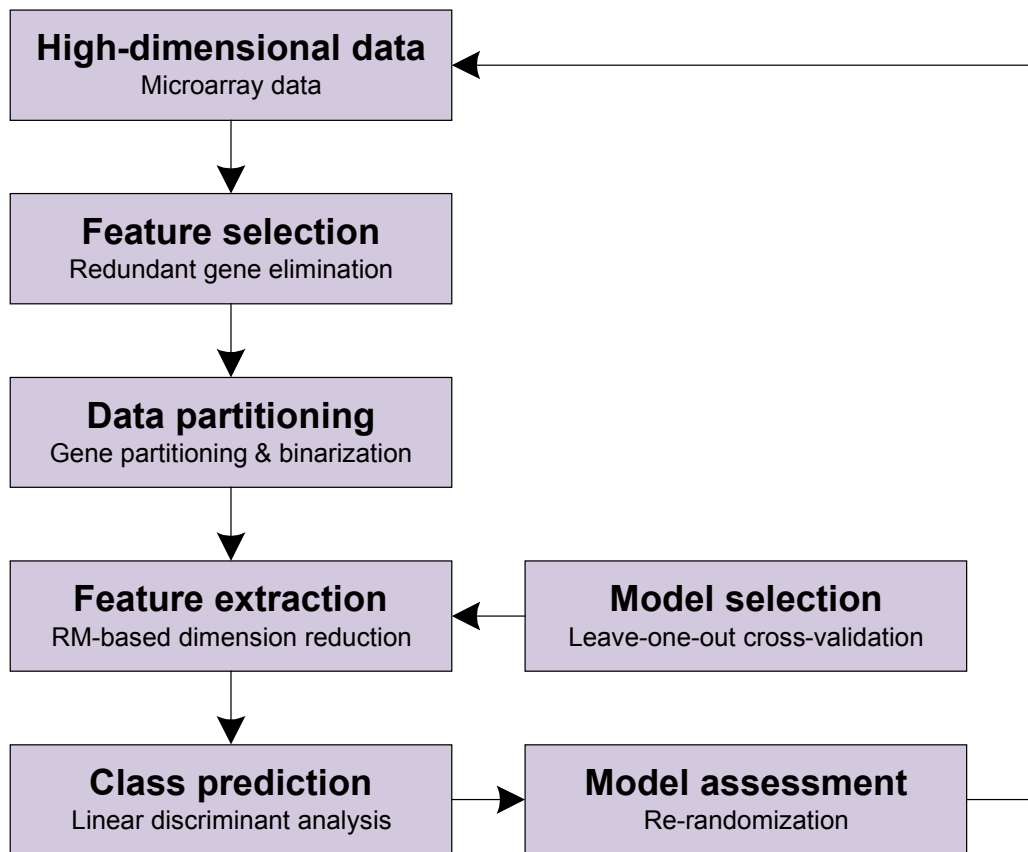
**High-dimensional data**
Microarray data

**Feature selection**
Redundant gene elimination

**Data partitioning**
Gene partitioning & binarization

**Feature extraction**
RM-based dimension reduction

**Model selection**
Leave-one-out cross-validation

**Class prediction**
Linear discriminant analysis

**Model assessment**
Re-randomization